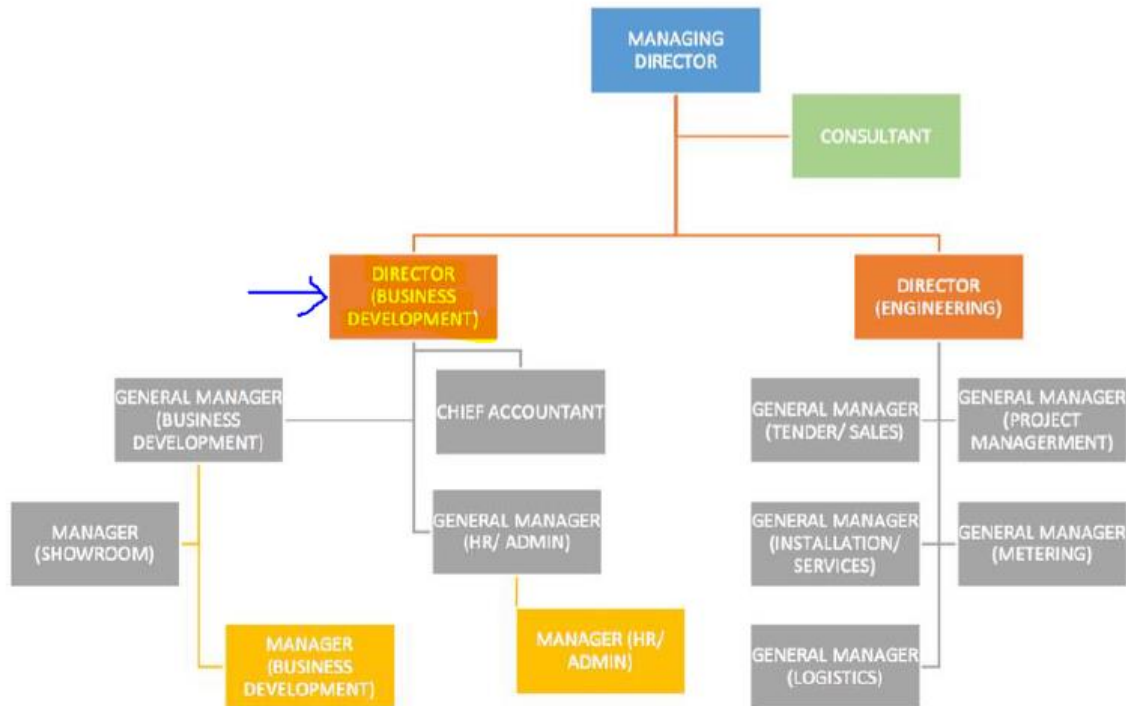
MANAGING DIRECTOR

CONSULTANT

DIRECTOR (BUSINESS DEVELOPMENT)

DIRECTOR (ENGINEERING)

GENERAL MANAGER (BUSINESS DEVELOPMENT)

CHIEF ACCOUNTANT

GENERAL MANAGER (TENDER/ SALES)

GENERAL MANAGER (PROJECT MANAGERMENT)

MANAGER (SHOWROOM)

GENERAL MANAGER (HR/ ADMIN)

GENERAL MANAGER (INSTALLATION/ SERVICES)

GENERAL MANAGER (METERING)

MANAGER (BUSINESS DEVELOPMENT)

MANAGER (HR/ ADMIN)

GENERAL MANAGER (LOGISTICS)